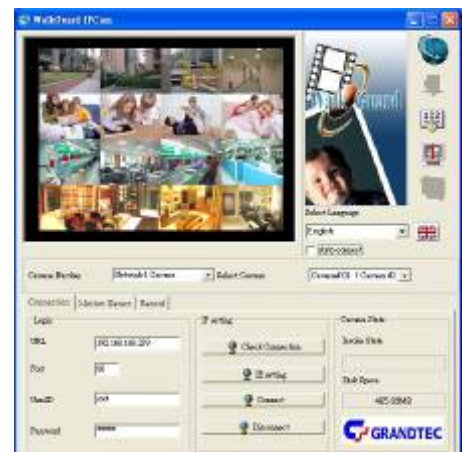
WalkGuard IPCam

WalkGuard

Select Language

English

Auto-connect

Camera Number	Network1 Camera	Select Camera	Camera001 ( Camera ID )

Connection	Motion Detect	Record

Login

URL	192.168.168.239

Port	80

UserID	root

Password	*****

IP setting

Check Connection

IP setting

Connect

Disconnect

Camera Status

Enable Status

Disk Space

485.05MB

GRANDTEC